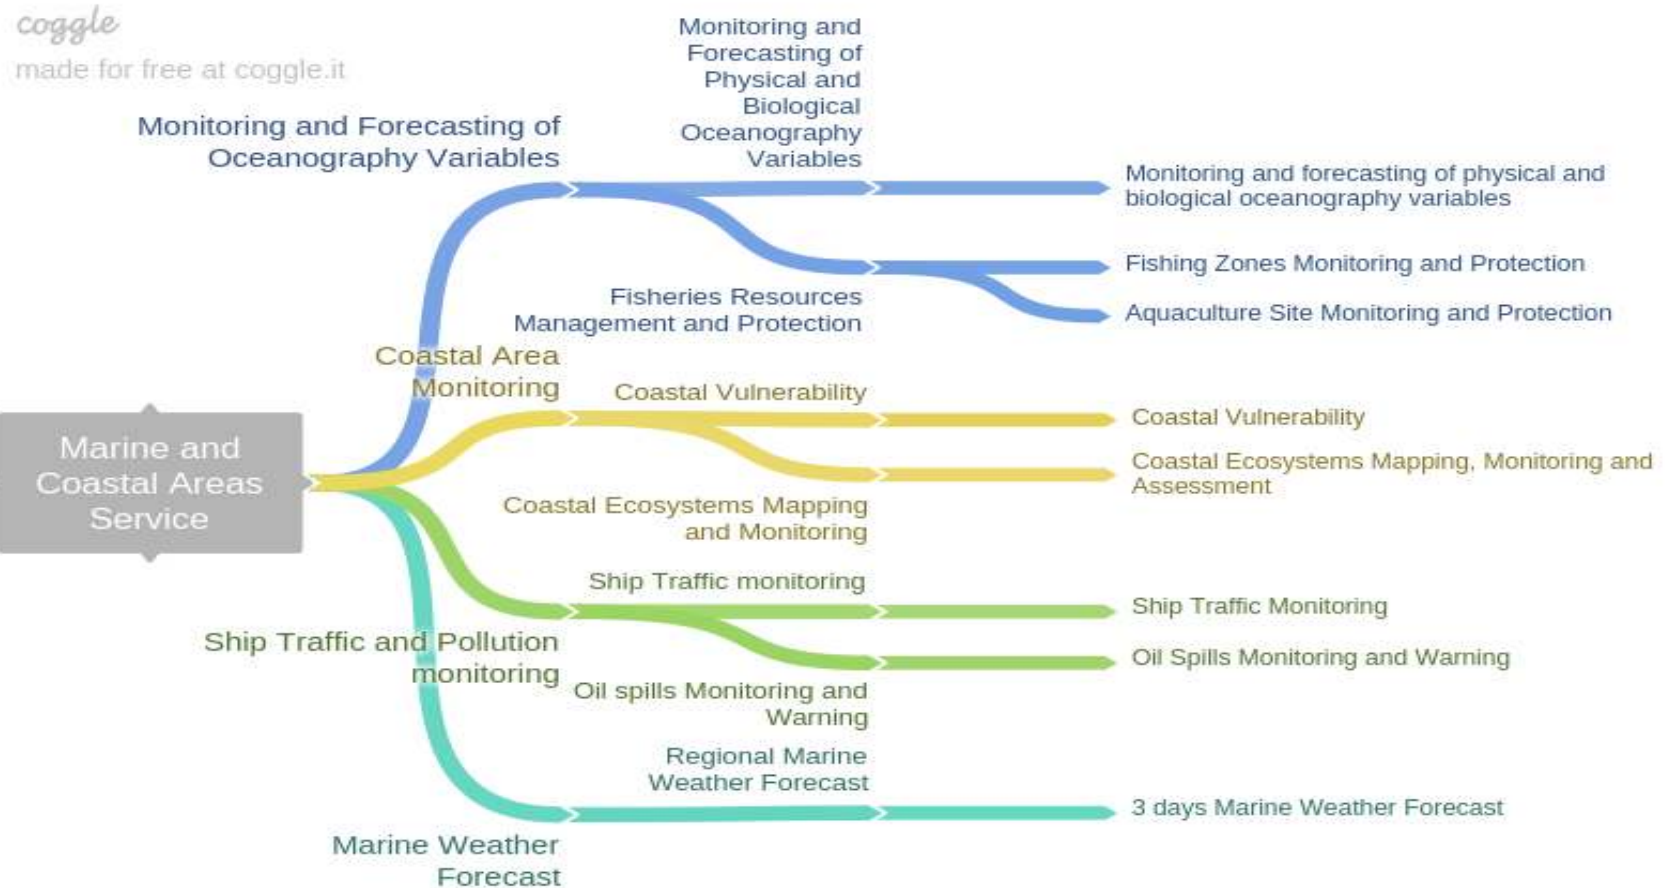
coggle
made for free at coggle.it

Marine and Coastal Areas Service

Monitoring and Forecasting of Oceanography Variables

Monitoring and Forecasting of Physical and Biological Oceanography Variables

Monitoring and forecasting of physical and biological oceanography variables

Fisheries Resources Management and Protection

Fishing Zones Monitoring and Protection

Aquaculture Site Monitoring and Protection

Coastal Area Monitoring

Coastal Vulnerability

Coastal Vulnerability

Coastal Ecosystems Mapping and Monitoring

Coastal Ecosystems Mapping, Monitoring and Assessment

Ship Traffic and Pollution monitoring

Ship Traffic monitoring

Ship Traffic Monitoring

Oil spills Monitoring and Warning

Oil Spills Monitoring and Warning

Marine Weather Forecast

Regional Marine Weather Forecast

3 days Marine Weather Forecast